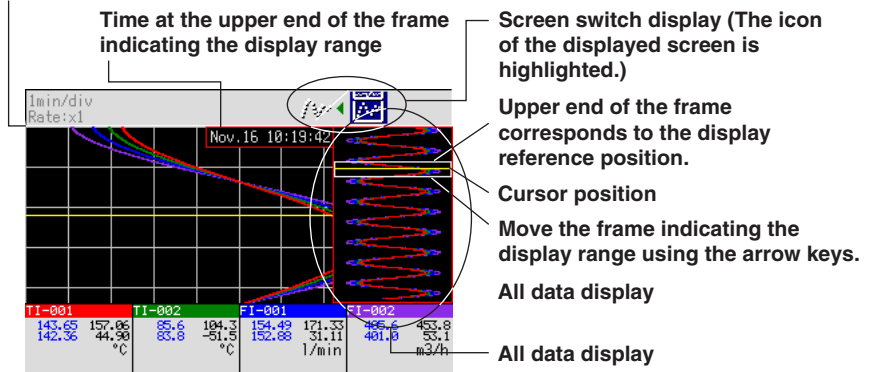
Time at the upper end of the frame indicating the display range

Screen switch display (The icon of the displayed screen is highlighted.)

1min/div
Rate:x1

Nov.16 10:19:42

Upper end of the frame corresponds to the display reference position.

Cursor position

Move the frame indicating the display range using the arrow keys.

All data display

| TI-001 | TI-002 | FI-001 | FI-002 |
|---|---|---|---|
| 143.65 157.06 | 85.6 104.3 | 154.49 171.33 | 405.6 453.8 |
| 142.36 44.90 | 83.8 -51.5 | 152.88 31.11 | 401.0 53.1 |
| °C | °C | l/min | m3/h |

All data display